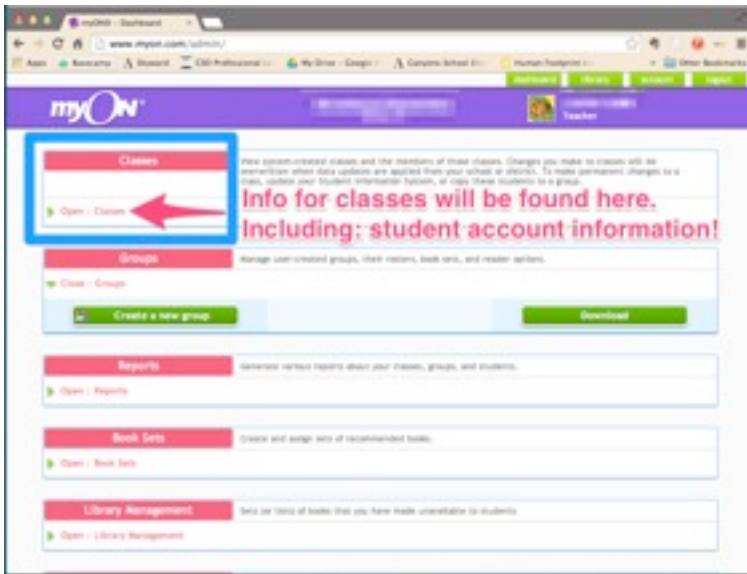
myON® - Dashboard

www.myon.com/admin/

Apps | Basecamp | Skyward | CSD Professional | My Drive - Google | Canyons School | Human Footprint | Other Bookmarks

Dashboard | Library | Account | Logout

myON

Teacher

Classes

View system-created classes and the members of those classes. Changes you make to classes will be overwritten when data updates are applied from your school or district. To make permanent changes to a class, update your Student Information System, or copy these students to a group.

Open : Classes

Info for classes will be found here. Including: student account information!

Groups

Manage user-created groups, their rosters, book sets, and reader options.

Close : Groups

Create a new group

Download

Reports

Generate various reports about your classes, groups, and students.

Open : Reports

Book Sets

Create and assign sets of recommended books.

Open : Book Sets

Library Management

Sets (or lists) of books that you have made unavailable to students

Open : Library Management